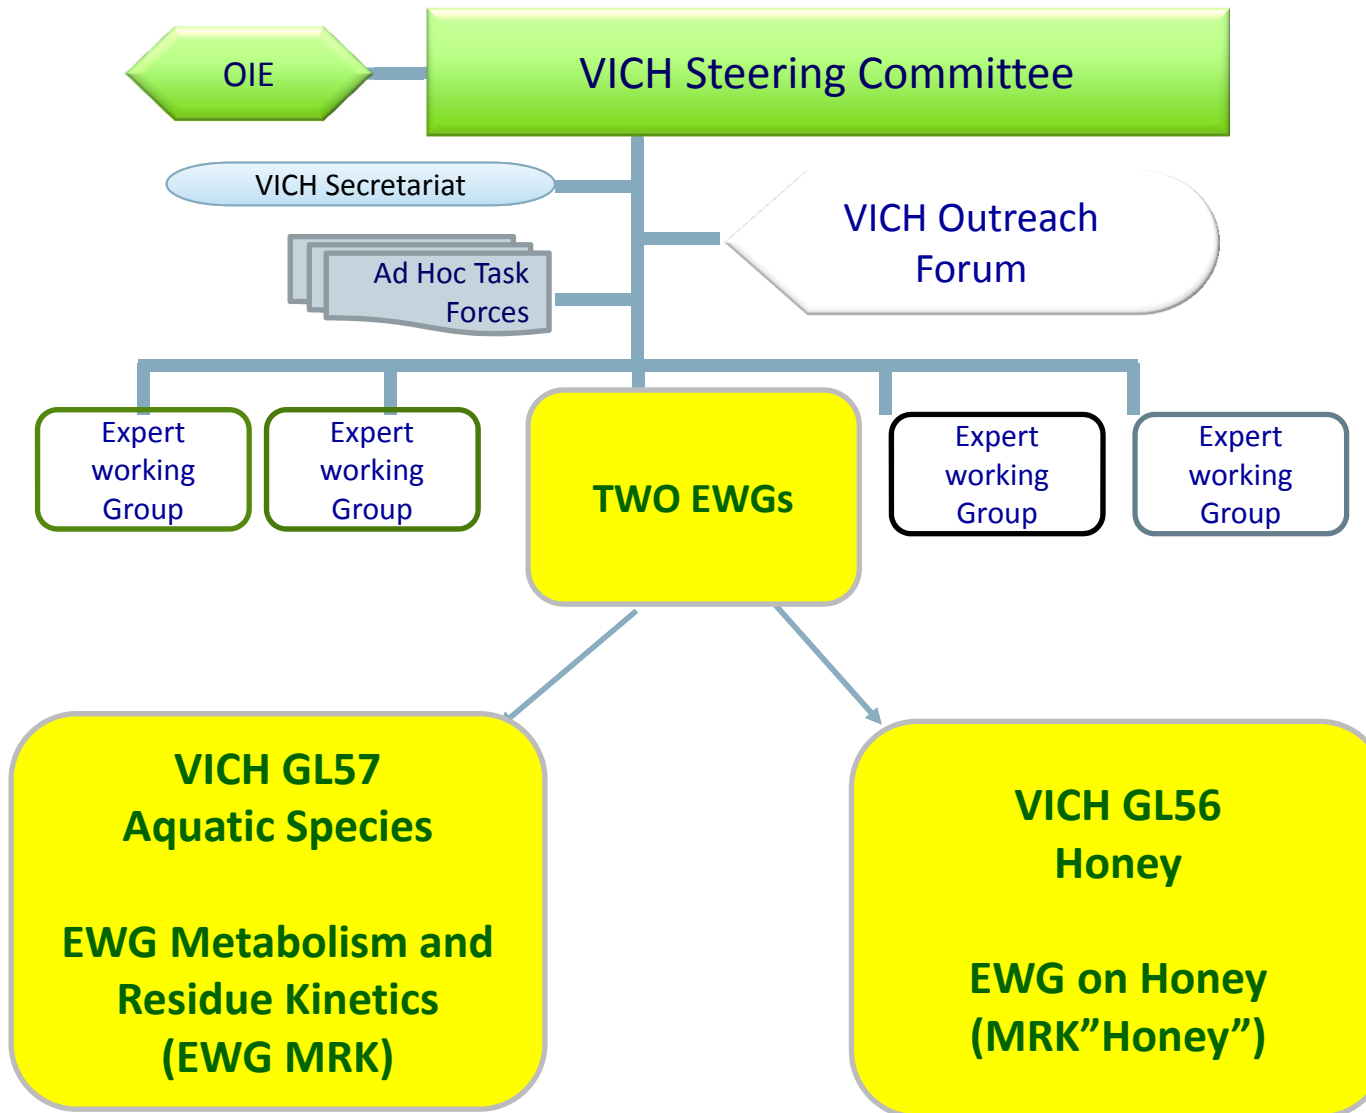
OIE

VICH Steering Committee

VICH Secretariat

VICH Outreach Forum

Ad Hoc Task Forces

Expert working Group

Expert working Group

TWO EWGs

Expert working Group

Expert working Group

VICH GL57
Aquatic Species

EWG Metabolism and Residue Kinetics (EWG MRK)

VICH GL56
Honey

EWG on Honey
(MRK”Honey”)